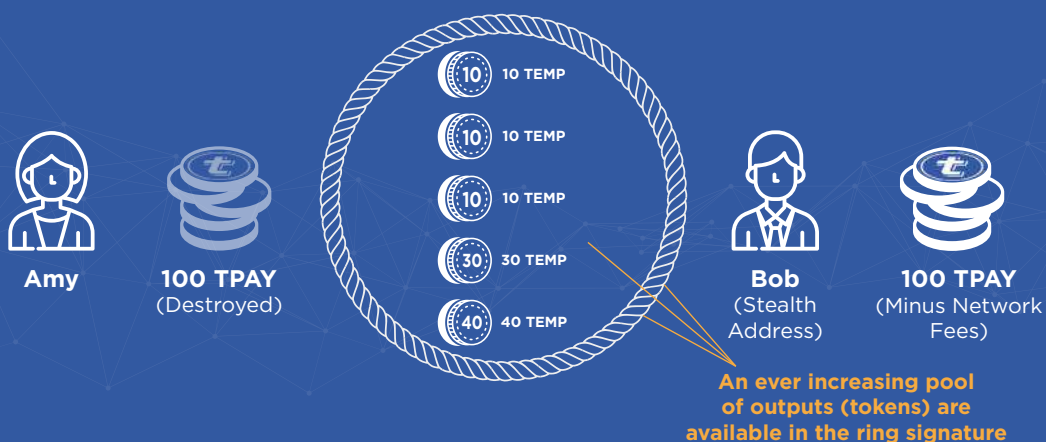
Amy

100 TPAY
(Destroyed)

10 10 TEMP

10 10 TEMP

10 10 TEMP

30 30 TEMP

40 40 TEMP

Bob
(Stealth Address)

100 TPAY
(Minus Network Fees)

An ever increasing pool of outputs (tokens) are available in the ring signature